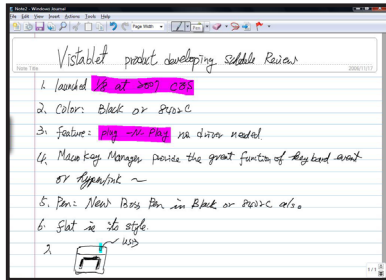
Note2 - Windows Journal
File Edit View Insert Actions Tools Help
Page Width
Note Title
Vistablet product developing Schedule Review
2006/11/17
1. launched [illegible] CES
2. Color: Black or 8402C
3. feature: plug -N- Play no driver needed.
4. Macro key Manager, provide the great function of key board event or hyperlink ~
5. Pen: New Boss Pen in Black or 8402C also.
6. Flat is its style.
7. USB
1 / 1